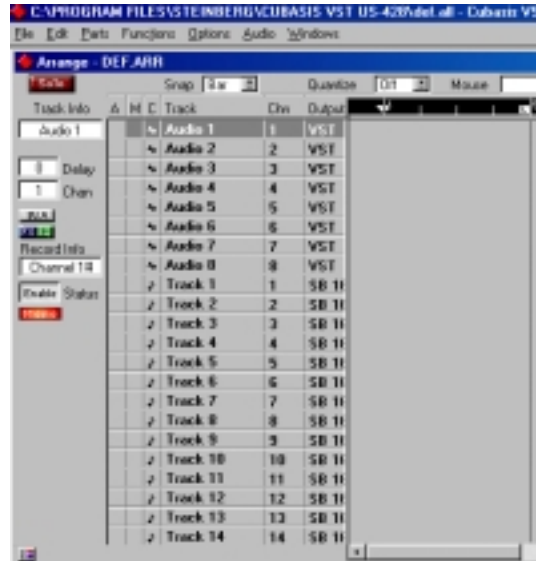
C:\PROGRAM FILES\STEINBERG\CUBASIS VST US-428\def.all - Cubasis V

File Edit Parts Functions Options Audio Windows

Arrange - DEF.ARR

Solo

Snap Bar

Quantize 1/16

Mouse

Track Info

A M C Track

Chn

Output

Audio 1

0 Delay

1 Chan

Record Info

Channel 1/4

Enable Status

| Track | Chn | Output |
|---|---|---|
| Audio 1 | 1 | VST |
| Audio 2 | 2 | VST |
| Audio 3 | 3 | VST |
| Audio 4 | 4 | VST |
| Audio 5 | 5 | VST |
| Audio 6 | 6 | VST |
| Audio 7 | 7 | VST |
| Audio 8 | 8 | VST |
| Track 1 | 1 | SB 1 |
| Track 2 | 2 | SB 1 |
| Track 3 | 3 | SB 1 |
| Track 4 | 4 | SB 1 |
| Track 5 | 5 | SB 1 |
| Track 6 | 6 | SB 1 |
| Track 7 | 7 | SB 1 |
| Track 8 | 8 | SB 1 |
| Track 9 | 9 | SB 1 |
| Track 10 | 10 | SB 1 |
| Track 11 | 11 | SB 1 |
| Track 12 | 12 | SB 1 |
| Track 13 | 13 | SB 1 |
| Track 14 | 14 | SB 1 |